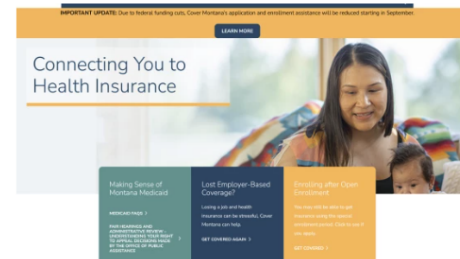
IMPORTANT UPDATE: Due to federal funding cuts, Cover Montana's application and enrollment assistance will be reduced starting in September

LEARN MORE

Connecting You to Health Insurance

Making Sense of Montana Medicaid

MEDICAID PAGE >

FAIR HEARINGS AND ADMINISTRATIVE REVIEW - UNDERSTANDING YOUR RIGHT TO APPEAL DECISIONS MADE BY THE OFFICE OF PUBLIC ASSISTANCE >

Lost Employer-Based Coverage?

Losing a job and health insurance can be stressful; Cover Montana can help.

GET COVERED AGAIN >

Enrolling after Open Enrollment

You may not be able to get insurance using the special enrollment period. Click to see if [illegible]

GET COVERED >